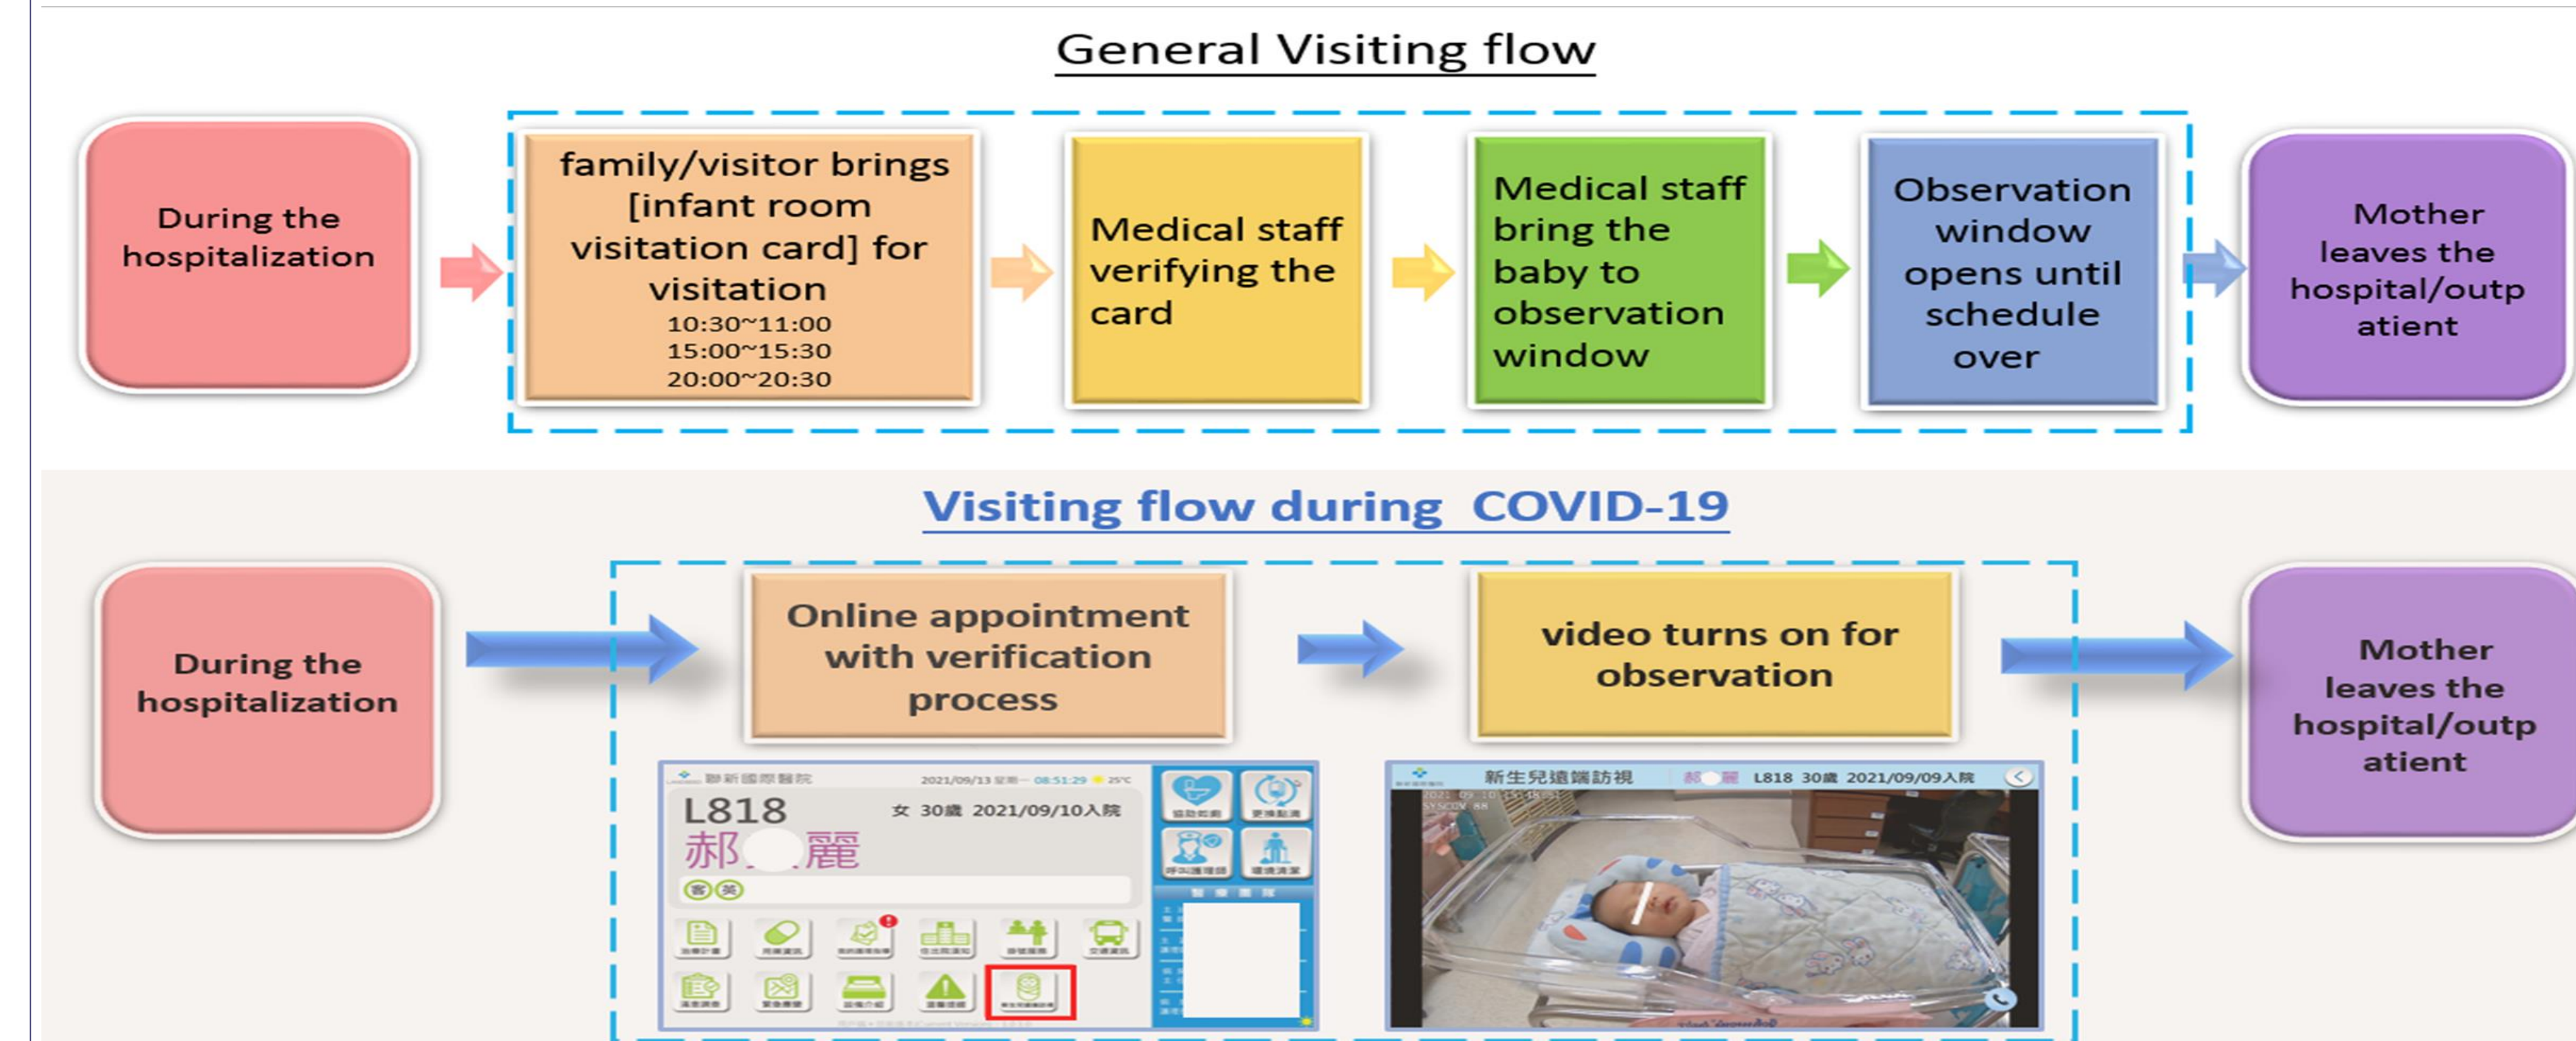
General Visiting flow

During the hospitalization

family/visitor brings [infant room visitation card] for visitation
10:30~11:00
15:00~15:30
20:00~20:30

Medical staff verifying the card

Medical staff bring the baby to observation window

Observation window opens until schedule over

Mother leaves the hospital/outpatient

Visiting flow during COVID-19

During the hospitalization

Online appointment with verification process

video turns on for observation

Mother leaves the hospital/outpatient

聯新國際醫院 2021/09/13 星期一 08:51:29 25°C
L818 女 30歲 2021/09/10入院
郝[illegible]麗

新生兒遠端訪視 郝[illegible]麗 L818 30歲 2021/09/09入院